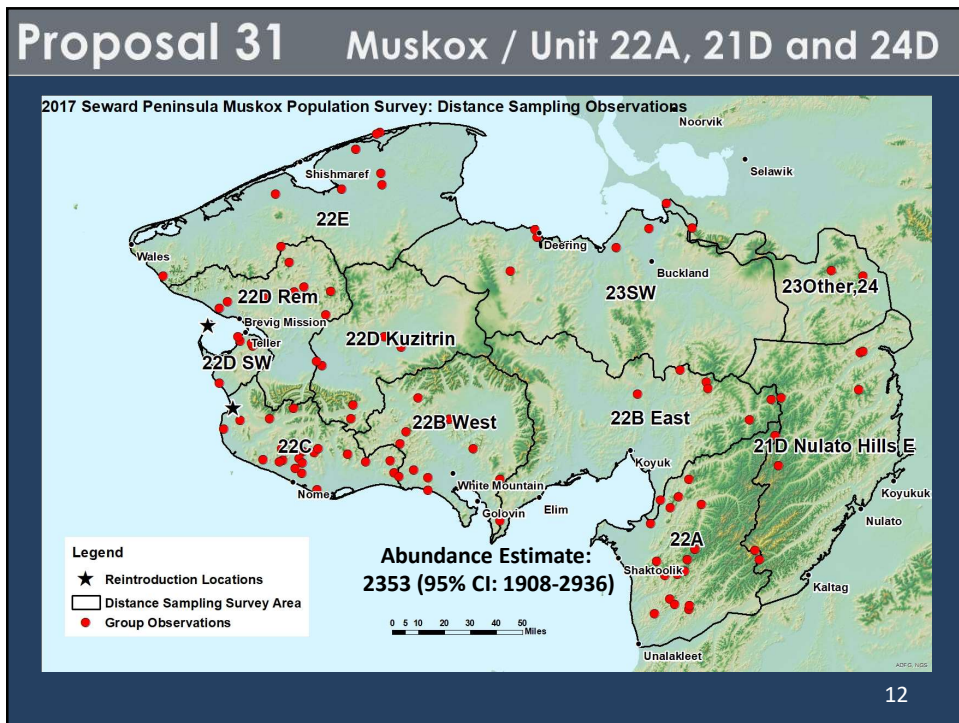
Proposal 31 Muskox / Unit 22A, 21D and 24D

2017 Seward Peninsula Muskox Population Survey: Distance Sampling Observations

Noorvik
Selawik
Shishmaref
22E
Wales
Deering
Buckland
23SW
23Other,24
22D Rem
Brevig Mission
Teller
22D Kuzitrin
22D SW
22B West
22B East
21D Nulato Hills E
22C
Koyuk
Nome
White Mountain
Golovin
Elim
Koyukuk
Nulato
22A
Shaktoolik
Kaltag
Unalakleet

Legend
★ Reintroduction Locations
Distance Sampling Survey Area
Group Observations

Abundance Estimate:
2353 (95% CI: 1908-2936)

0 5 10 20 30 40 50 Miles

ADFG, NGS

12